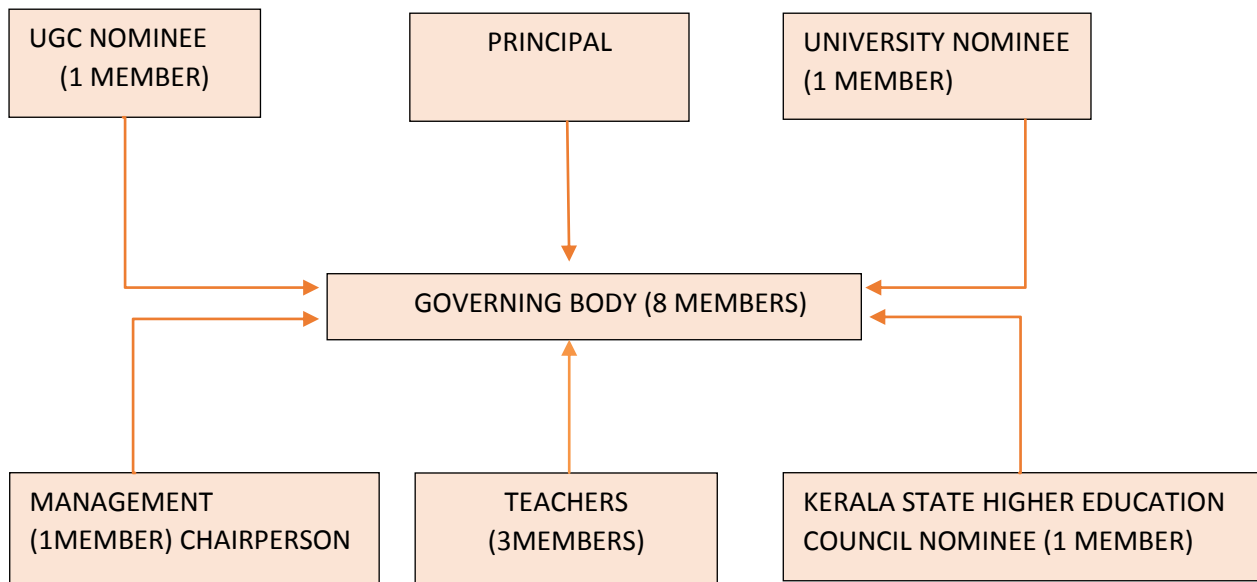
UGC NOMINEE
(1 MEMBER)

PRINCIPAL

UNIVERSITY NOMINEE
(1 MEMBER)

GOVERNING BODY (8 MEMBERS)

MANAGEMENT
(1MEMBER) CHAIRPERSON

TEACHERS
(3MEMBERS)

KERALA STATE HIGHER EDUCATION COUNCIL NOMINEE (1 MEMBER)